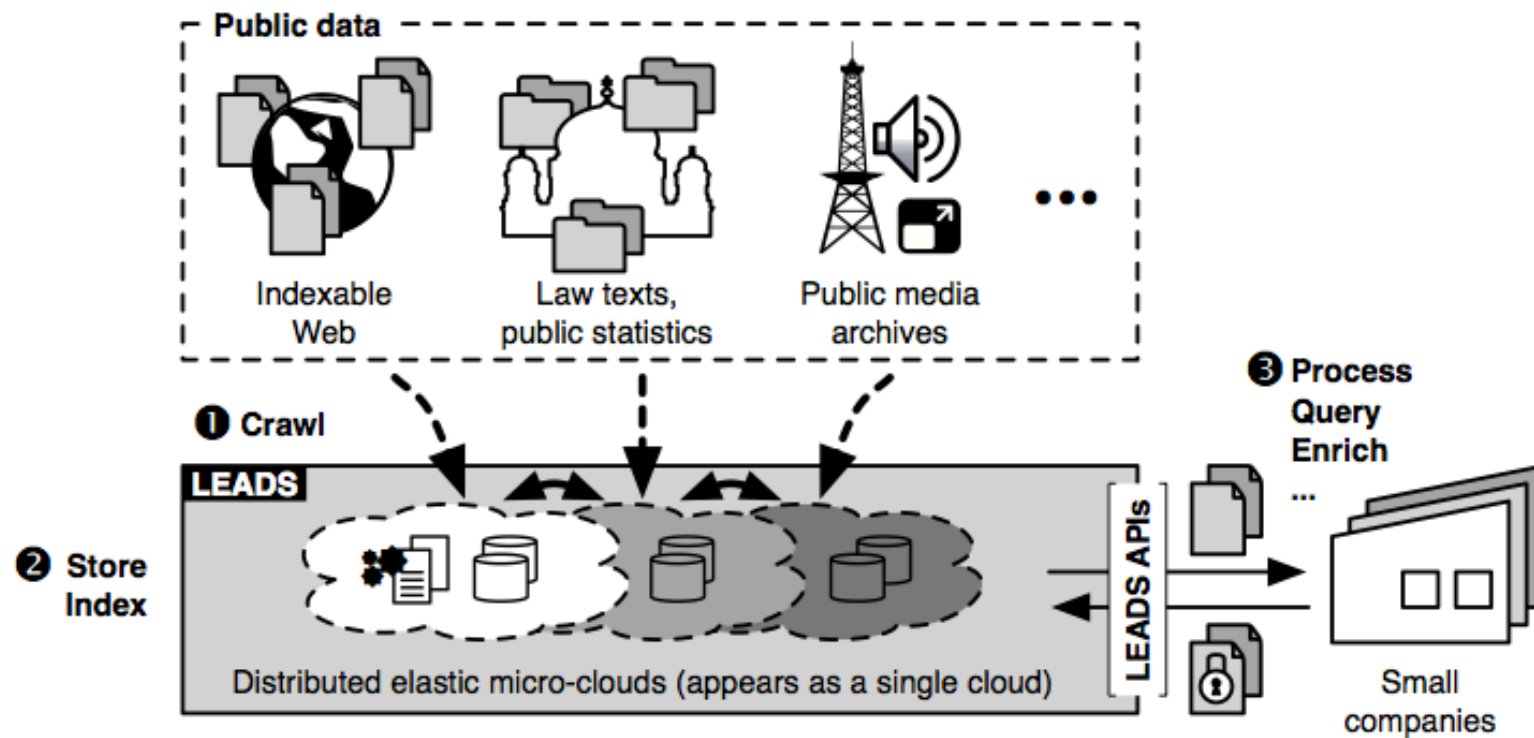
Public data

Indexable Web

Law texts, public statistics

Public media archives

...

❶ Crawl

❷ Store Index

❸ Process Query Enrich ...

LEADS

Distributed elastic micro-clouds (appears as a single cloud)

LEADS APIs

Small companies